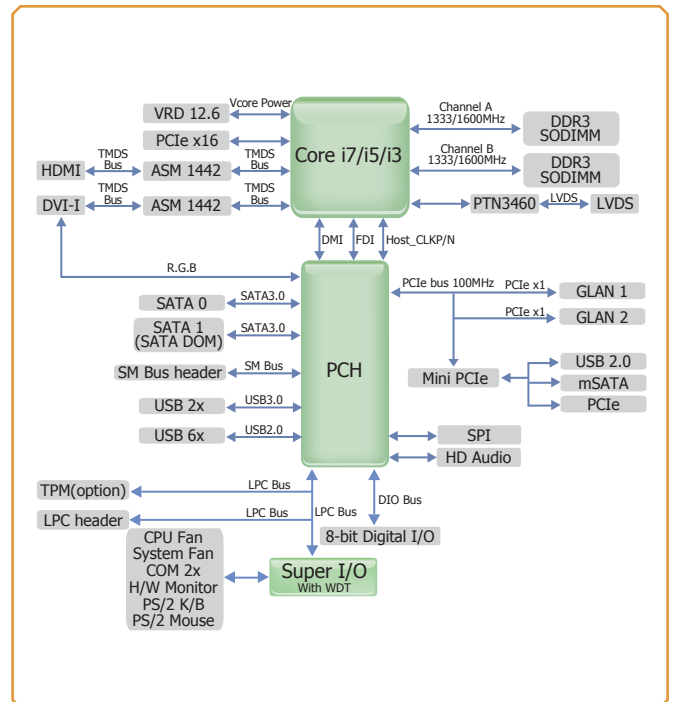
VRD 12.6
Vcore Power
PCIe x16
HDMI
TMDS Bus
ASM 1442
TMDS Bus
DVI-I
TMDS Bus
ASM 1442
TMDS Bus
Core i7/i5/i3
Channel A 1333/1600MHz
DDR3 SODIMM
Channel B 1333/1600MHz
DDR3 SODIMM
PTN3460
LVDS
LVDS
DMI
FDI
Host_CLKP/N
R.G.B
SATA 0
SATA3.0
SATA 1 (SATA DOM)
SATA3.0
SM Bus header
SM Bus
USB 2x
USB3.0
USB 6x
USB2.0
PCH
PCIe bus 100MHz
PCIe x1
GLAN 1
PCIe x1
GLAN 2
Mini PCIe
USB 2.0
mSATA
PCIe
SPI
HD Audio
TPM(option)
LPC Bus
LPC header
LPC Bus
LPC Bus
DIO Bus
8-bit Digital I/O
CPU Fan
System Fan
COM 2x
H/W Monitor
PS/2 K/B
PS/2 Mouse
Super I/O
With WDT